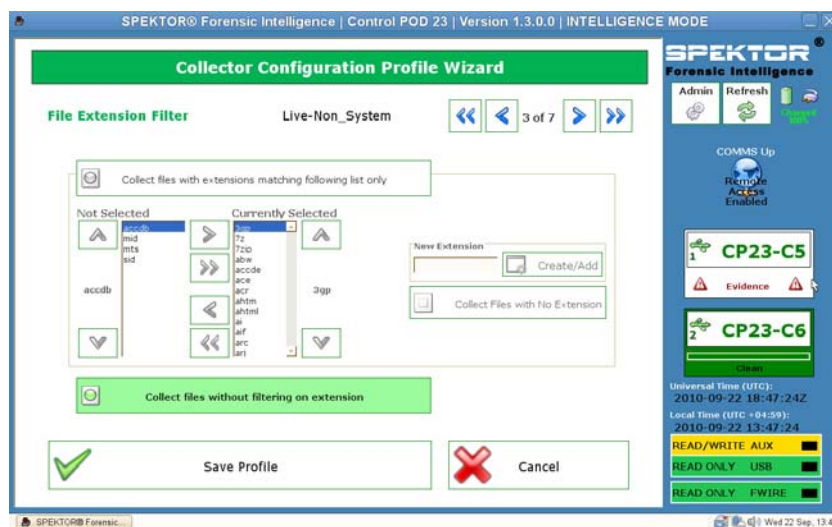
SPEKTOR® Forensic Intelligence | Control POD 23 | Version 1.3.0.0 | INTELLIGENCE MODE

Collector Configuration Profile Wizard

File Extension Filter

Live-Non_System

3 of 7

Collect files with extensions matching following list only

Not Selected

accdb
mid
mts
sid

accdb

Currently Selected

3gp
7z
7zip
abw
accde
ace
acr
ahtm
ahtml
ai
aif
arc
arj

3gp

New Extension

Create/Add

Collect Files with No Extension

Collect files without filtering on extension

Save Profile

Cancel

SPEKTOR®
Forensic Intelligence

Admin

Refresh

Charged 100%

COMMS Up

Remote Access Enabled

1 CP23-C5

Evidence

2 CP23-C6

Clean

Universal Time (UTC):
2010-09-22 18:47:24Z

Local Time (UTC +04:59):
2010-09-22 13:47:24

READ/WRITE AUX

READ ONLY USB

READ ONLY FWIRE

SPEKTOR® Forensic...

Wed 22 Sep, 13:4